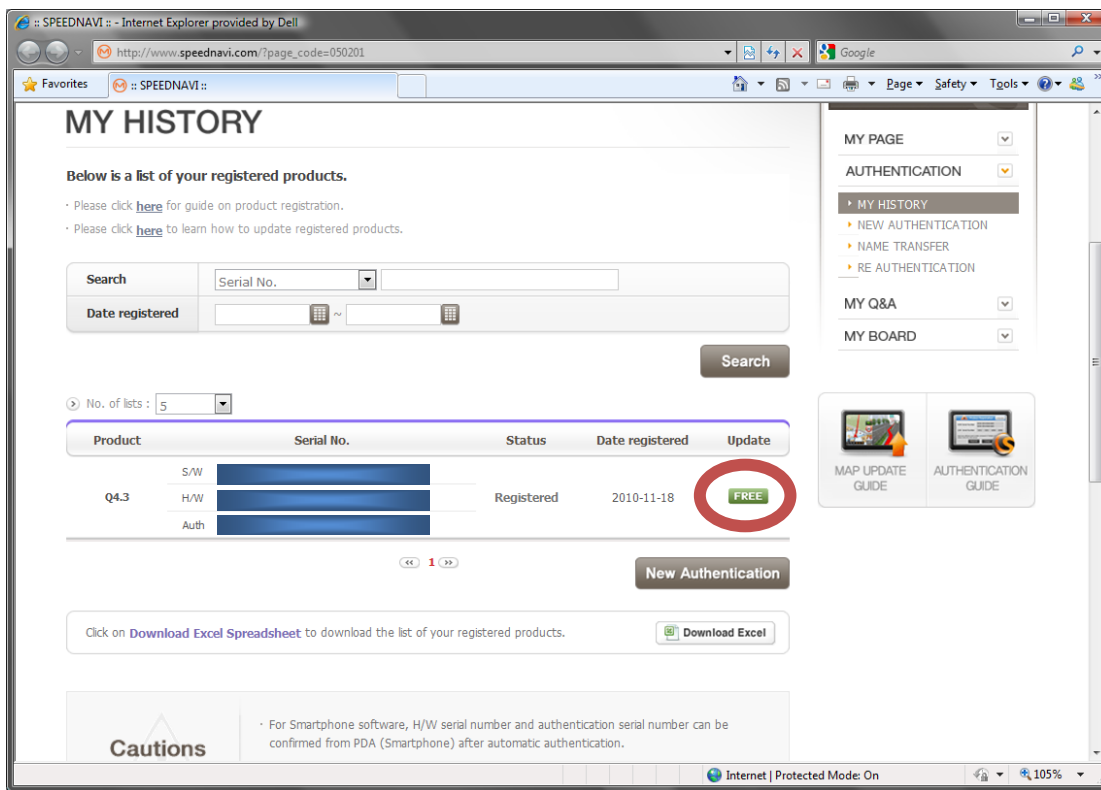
:: SPEEDNAVI :: - Internet Explorer provided by Dell

http://www.speednavi.com/?page_code=050201

Google

Favorites :: SPEEDNAVI ::

Page ▾ Safety ▾ Tools ▾

MY HISTORY

Below is a list of your registered products.

· Please click here for guide on product registration.

· Please click here to learn how to update registered products.

| Search | Serial No. |
|---|---|
| Date registered | ~ |

Search

No. of lists : 5

| Product | | Serial No. | Status | Date registered | Update |
|---|---|---|---|---|---|
| Q4.3 | S/W | | Registered | 2010-11-18 | FREE |
| | H/W | | | | |
| | Auth | | | | |

« 1 »

New Authentication

Click on Download Excel Spreadsheet to download the list of your registered products.

Download Excel

Cautions

· For Smartphone software, H/W serial number and authentication serial number can be confirmed from PDA (Smartphone) after automatic authentication.

MY PAGE

AUTHENTICATION

MY HISTORY

NEW AUTHENTICATION

NAME TRANSFER

RE AUTHENTICATION

MY Q&A

MY BOARD

MAP UPDATE GUIDE

AUTHENTICATION GUIDE

Internet | Protected Mode: On

105%